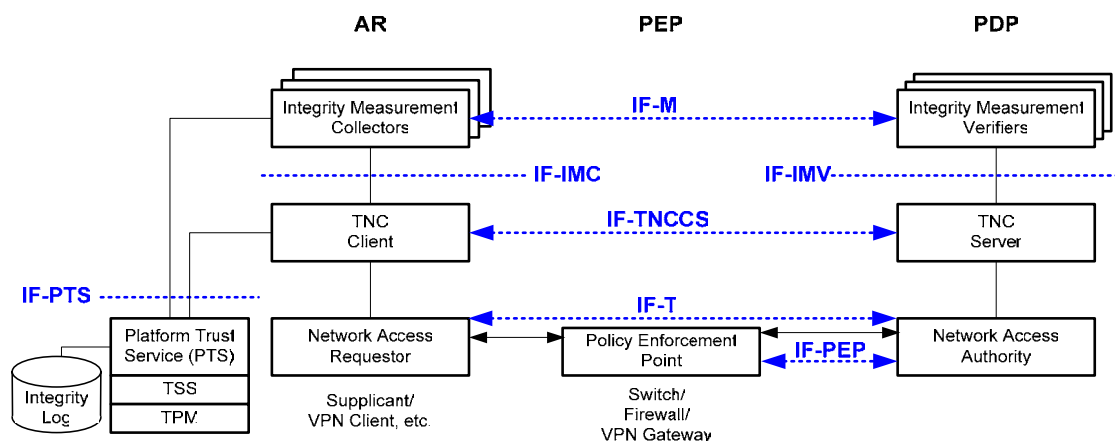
AR

PEP

PDP

Integrity Measurement Collectors

IF-M

Integrity Measurement Verifiers

IF-IMC

IF-IMV

TNC Client

IF-TNCCS

TNC Server

IF-PTS

IF-T

Platform Trust Service (PTS)

TSS

TPM

Integrity Log

Network Access Requestor

Policy Enforcement Point

IF-PEP

Network Access Authority

Supplicant/ VPN Client, etc.

Switch/ Firewall/ VPN Gateway